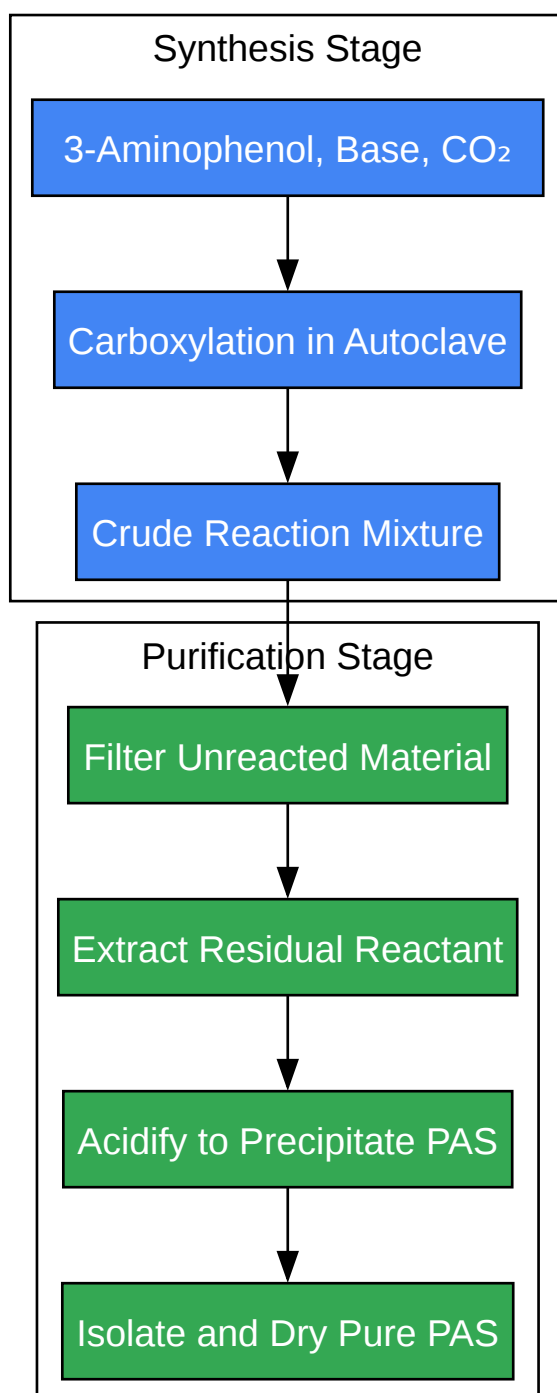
Synthesis Stage

3-Aminophenol, Base, $CO_2$

Carboxylation in Autoclave

Crude Reaction Mixture

Purification Stage

Filter Unreacted Material

Extract Residual Reactant

Acidify to Precipitate PAS

Isolate and Dry Pure PAS